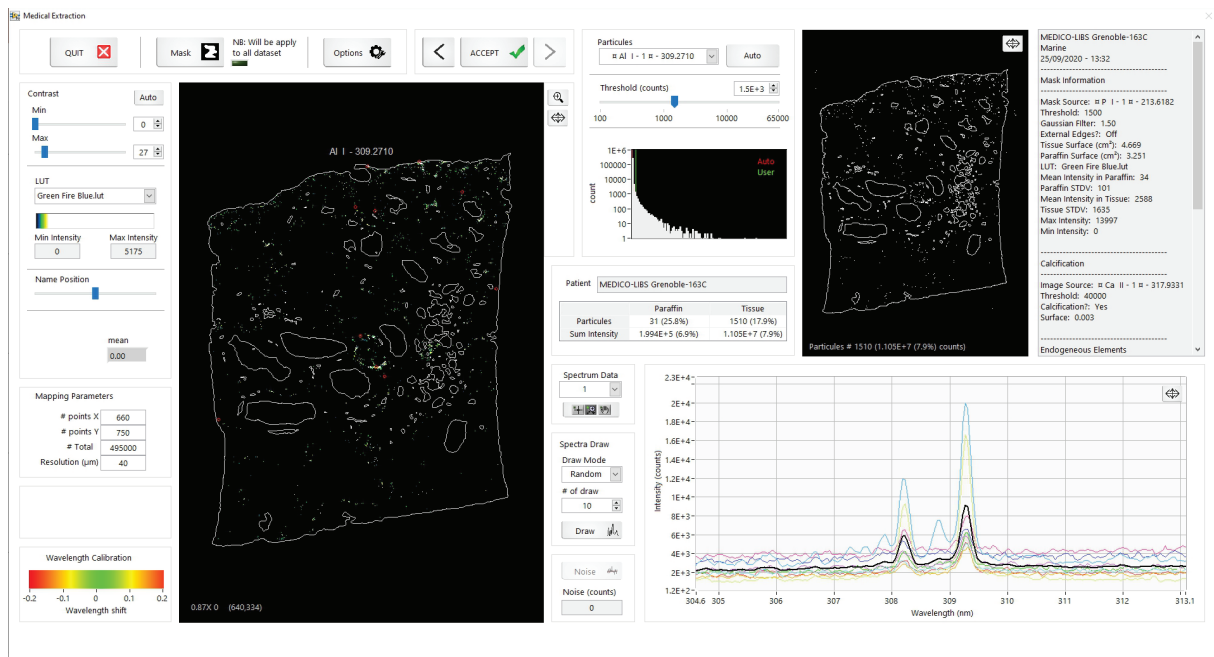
Medical Extraction

QUIT

Mask

NB: Will be apply to all dataset

Options

ACCEPT

Particules

¤ Al I - 1 ¤ - 309.2710

Auto

Threshold (counts)

1.5E+3

100 1000 10000 65000

1E+6 100000 10000 1000 100 10 1

count

Auto
User

MEDICO-LIBS Grenoble-163C
Marine
25/09/2020 - 13:32
------------------------------
Mask Information
------------------------------
Mask Source: ¤ P I - 1 ¤ - 213.6182
Threshold: 1500
Gaussian Filter: 1.50
External Edges?: Off
Tissue Surface (cm²): 4.669
Paraffin Surface (cm²): 3.251
LUT: Green Fire Blue.lut
Mean Intensity in Paraffin: 34
Paraffin STDV: 101
Mean Intensity in Tissue: 2588
Tissue STDV: 1635
Max Intensity: 13997
Min Intensity: 0
------------------------------
Calcification
------------------------------
Image Source: ¤ Ca II - 1 ¤ - 317.9331
Threshold: 40000
Calcification?: Yes
Surface: 0.003
------------------------------
Endogeneous Elements

Contrast

Auto

Min

0

Max

27

LUT

Green Fire Blue.lut

Min Intensity 0

Max Intensity 5175

Name Position

mean

0.00

Al I - 309.2710

0.87X 0 (640,334)

Patient MEDICO-LIBS Grenoble-163C

| | Paraffin | Tissue |
|---|---|---|
| Particules | 31 (25.8%) | 1510 (17.9%) |
| Sum Intensity | 1.994E+5 (6.9%) | 1.105E+7 (7.9%) |

Particules # 1510 (1.105E+7 (7.9%) counts)

Mapping Parameters

# points X 660
# points Y 750
# Total 495000
Resolution (µm) 40

Spectrum Data

1

Spectra Draw

Draw Mode

Random

# of draw

10

Draw

Noise

Noise (counts)

0

Wavelength Calibration

-0.2 -0.1 0 0.1 0.2

Wavelength shift

2.3E+4 2E+4 1.8E+4 1.6E+4 1.4E+4 1.2E+4 1E+4 8E+3 6E+3 4E+3 2E+3 1.2E+3

Intensity (counts)

304.6 305 306 307 308 309 310 311 312 313.1

Wavelength (nm)